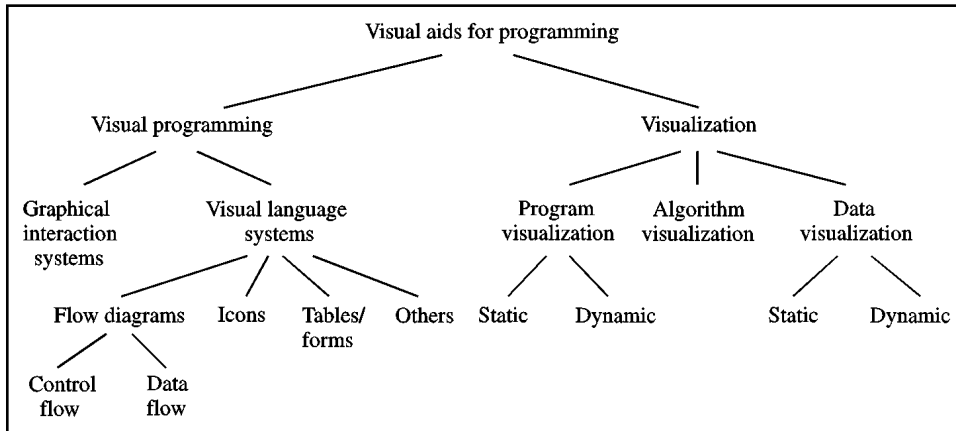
Visual aids for programming

Visual programming

Visualization

Graphical interaction systems

Visual language systems

Program visualization

Algorithm visualization

Data visualization

Flow diagrams

Icons

Tables/ forms

Others

Static

Dynamic

Static

Dynamic

Control flow

Data flow